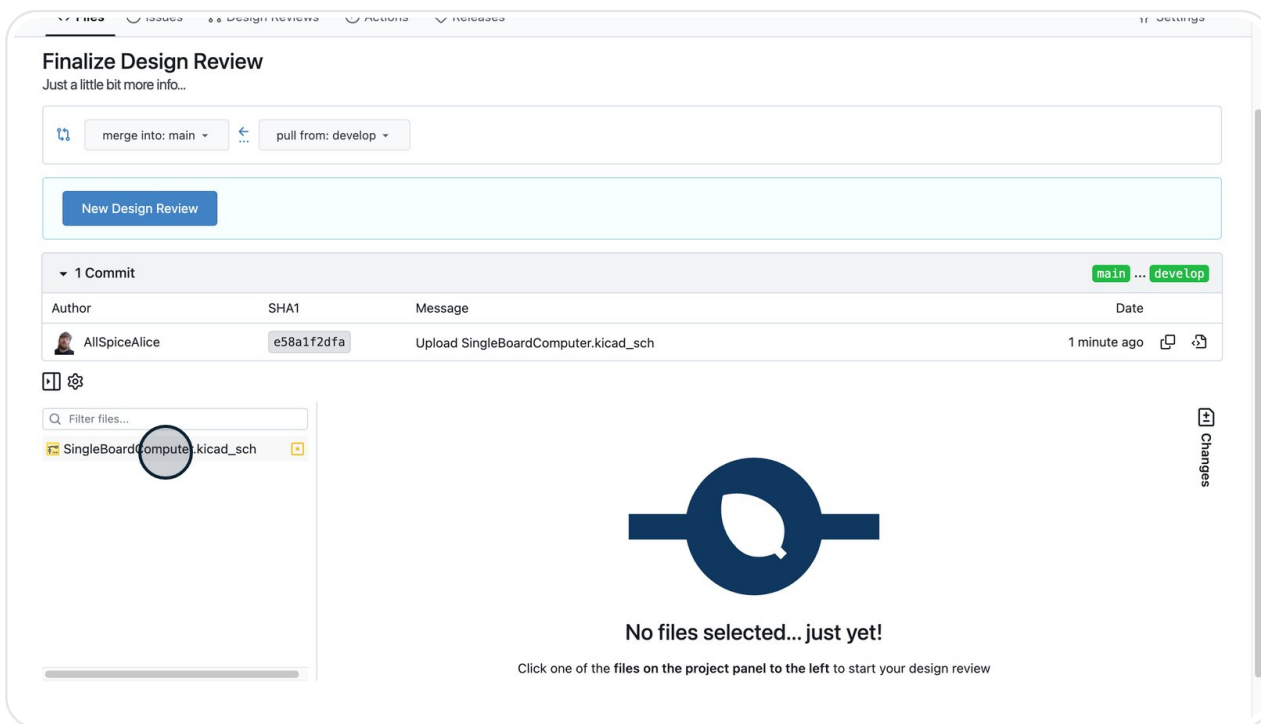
Files Issues Design Reviews Actions Releases Settings

Finalize Design Review
Just a little bit more info...

merge into: main pull from: develop

New Design Review

1 Commit main ... develop

| Author | SHA1 | Message | Date |
|---|---|---|---|
| AllSpiceAlice | e58a1f2dfa | Upload SingleBoardComputer.kicad_sch | 1 minute ago |

Filter files...
SingleBoardComputer.kicad_sch

Changes

No files selected... just yet!

Click one of the **files on the project panel to the left** to start your design review